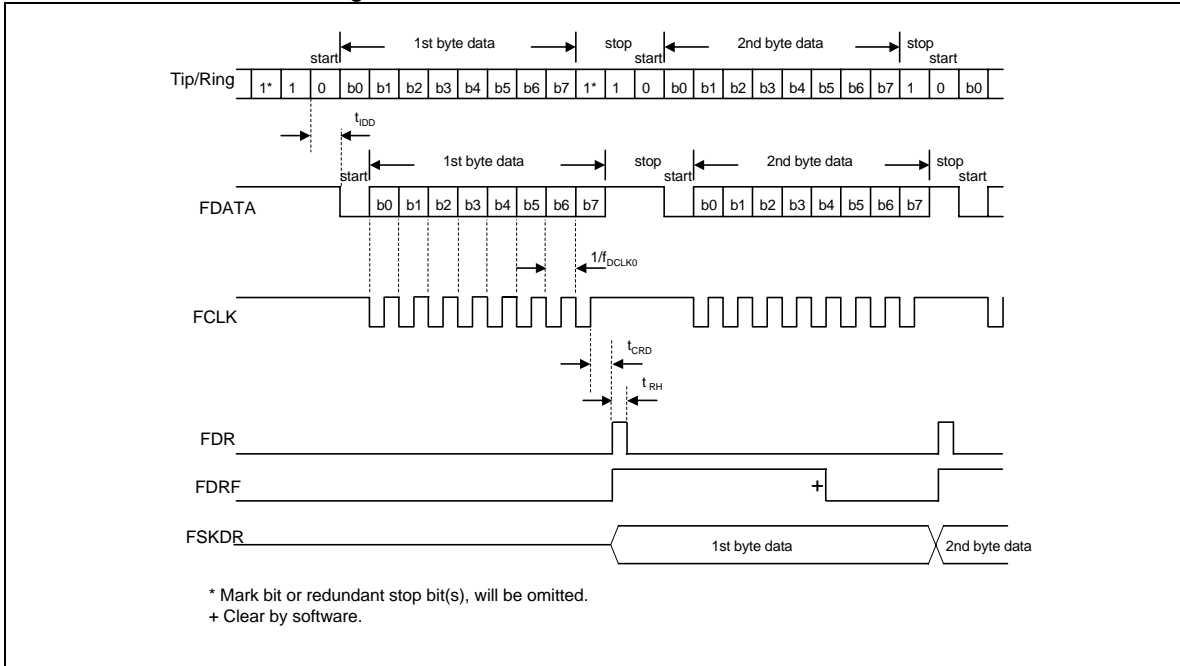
start 1st byte data stop start 2nd byte data stop start

| Tip/Ring | 1* | 1 | 0 | b0 | b1 | b2 | b3 | b4 | b5 | b6 | b7 | 1* | 1 | 0 | b0 | b1 | b2 | b3 | b4 | b5 | b6 | b7 | 1 | 0 | b0 |
|---|---|---|---|---|---|---|---|---|---|---|---|---|---|---|---|---|---|---|---|---|---|---|---|---|---|

$t_{IDD}$

start 1st byte data stop start 2nd byte data stop start

| FDATA | b0 | b1 | b2 | b3 | b4 | b5 | b6 | b7 | b0 | b1 | b2 | b3 | b4 | b5 | b6 | b7 |
|---|---|---|---|---|---|---|---|---|---|---|---|---|---|---|---|---|

$1/f_{DCLK0}$

FCLK

$t_{CRD}$

$t_{RH}$

FDR

FDRF

+

FSKDR

1st byte data

2nd byte data

* Mark bit or redundant stop bit(s), will be omitted.
+ Clear by software.